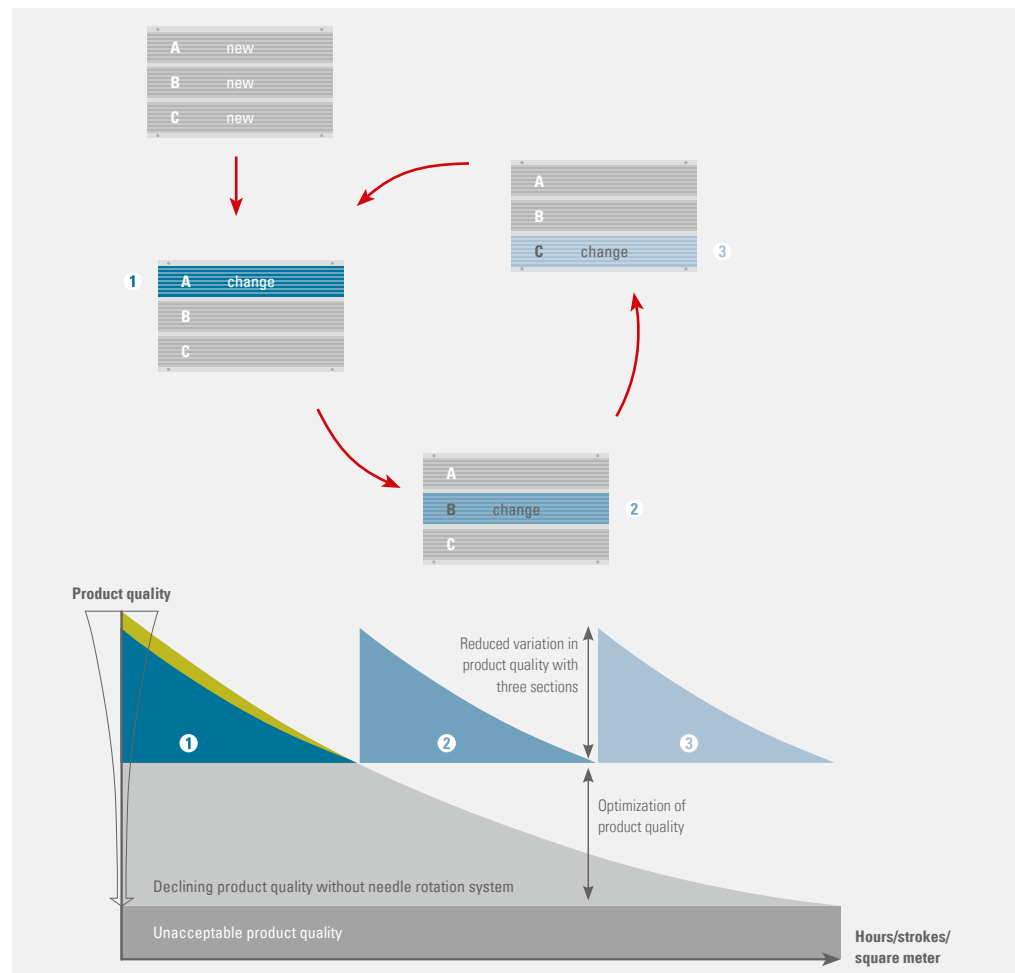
A new
B new
C new

1
A change
B
C

A
B
C change
3

A
B change
C
2

Product quality

Reduced variation in product quality with three sections

1
2
3

Optimization of product quality

Declining product quality without needle rotation system

Unacceptable product quality

Hours/strokes/ square meter